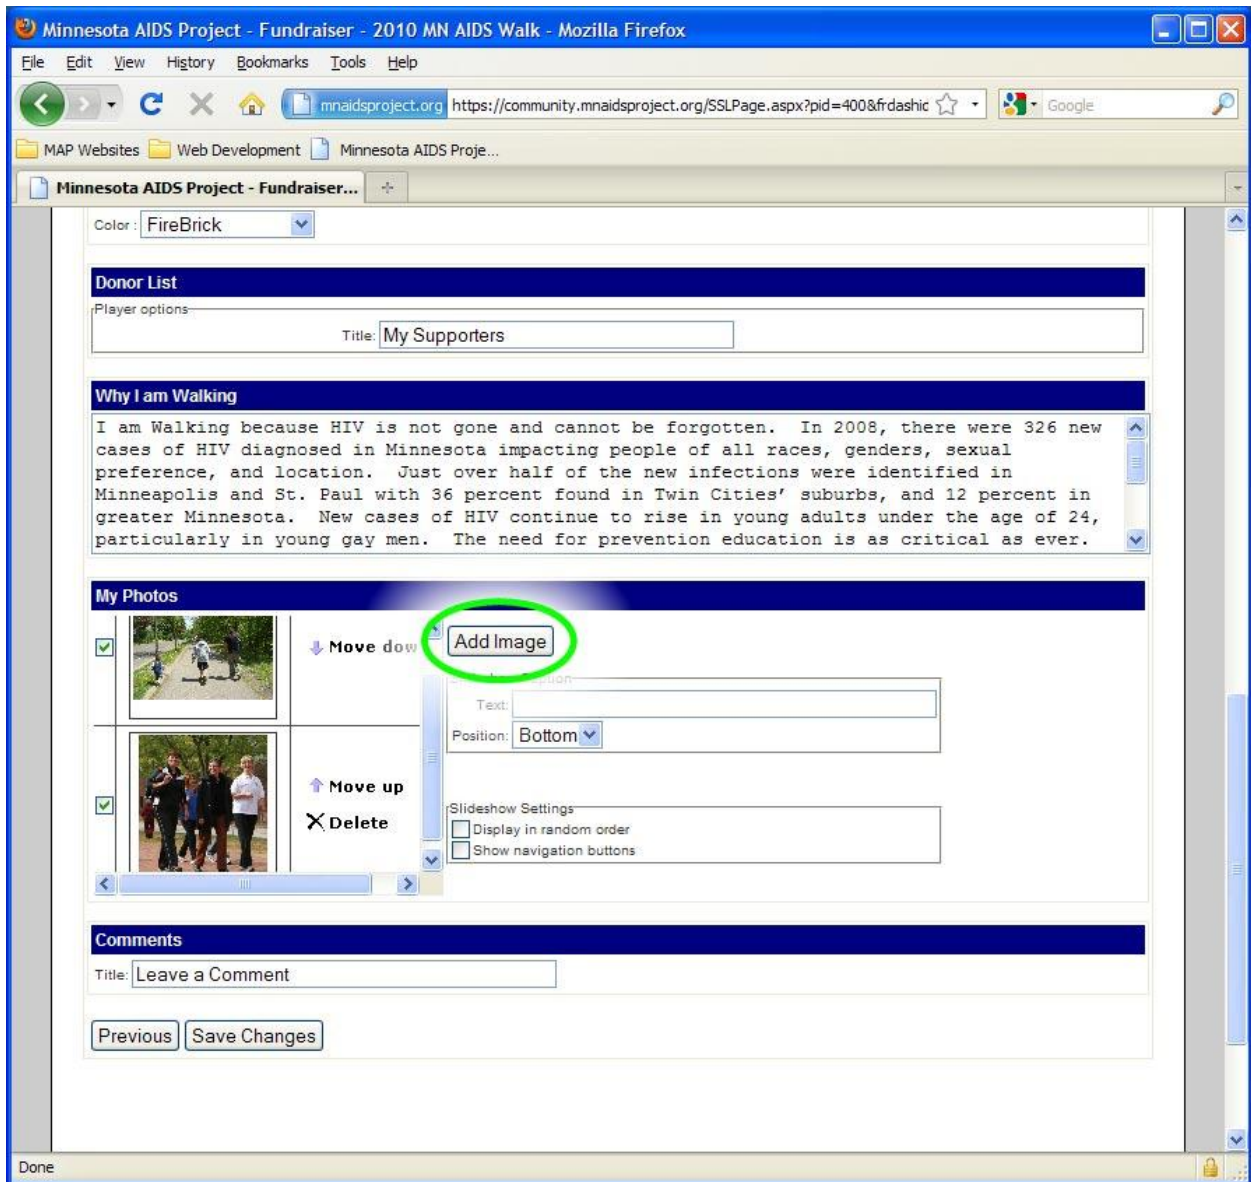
Minnesota AIDS Project - Fundraiser - 2010 MN AIDS Walk - Mozilla Firefox

File Edit View History Bookmarks Tools Help

mnaidsproject.org https://community.mnaidsproject.org/SSLPage.aspx?pid=400&frdashic

Google

MAP Websites Web Development Minnesota AIDS Proje...

Minnesota AIDS Project - Fundraiser...

Color: FireBrick

Donor List

Player options

Title: My Supporters

Why I am Walking

I am Walking because HIV is not gone and cannot be forgotten. In 2008, there were 326 new cases of HIV diagnosed in Minnesota impacting people of all races, genders, sexual preference, and location. Just over half of the new infections were identified in Minneapolis and St. Paul with 36 percent found in Twin Cities' suburbs, and 12 percent in greater Minnesota. New cases of HIV continue to rise in young adults under the age of 24, particularly in young gay men. The need for prevention education is as critical as ever.

My Photos

Move dow

Add Image

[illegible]

Text:

Position: Bottom

Move up

Delete

Slideshow Settings

Display in random order

Show navigation buttons

Comments

Title: Leave a Comment

Previous Save Changes

Done